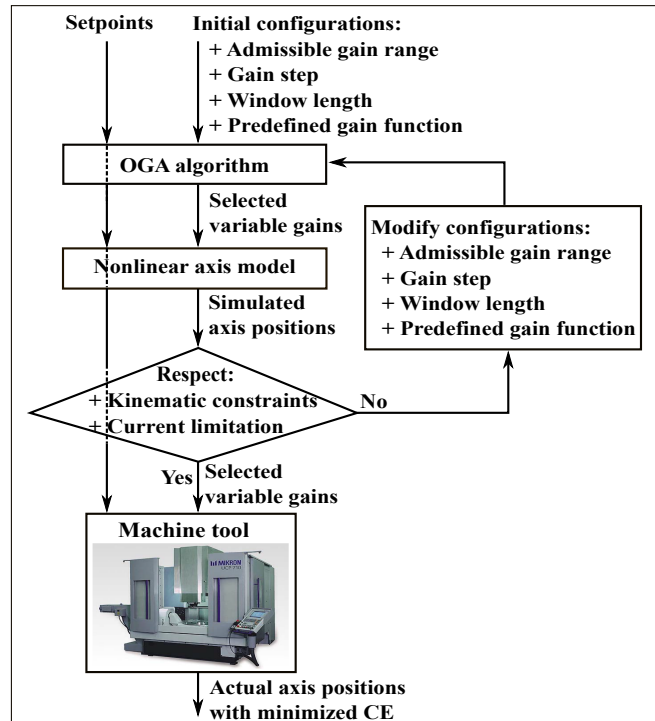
Setpoints

Initial configurations:
+ Admissible gain range
+ Gain step
+ Window length
+ Predefined gain function

OGA algorithm

Selected variable gains

Modify configurations:
+ Admissible gain range
+ Gain step
+ Window length
+ Predefined gain function

Nonlinear axis model

Simulated axis positions

Respect:
+ Kinematic constraints
+ Current limitation

No

Yes

Selected variable gains

Machine tool

MIKRON

Actual axis positions with minimized CE